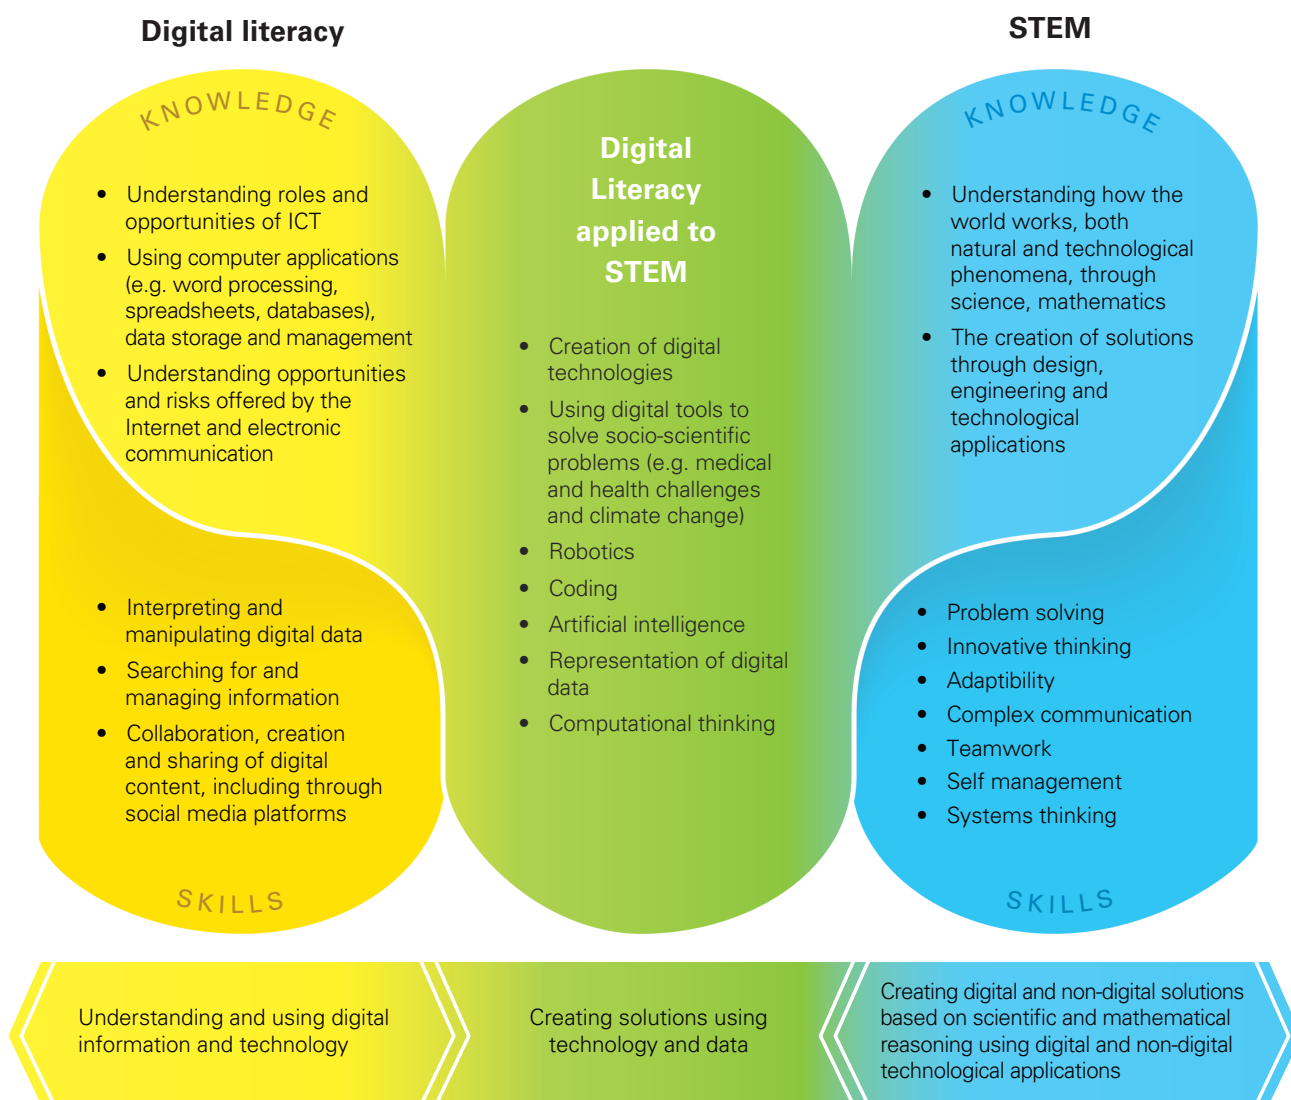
Digital literacy

STEM

KNOWLEDGE

- Understanding roles and opportunities of ICT
- Using computer applications (e.g. word processing, spreadsheets, databases), data storage and management
- Understanding opportunities and risks offered by the Internet and electronic communication

- Interpreting and manipulating digital data
- Searching for and managing information
- Collaboration, creation and sharing of digital content, including through social media platforms

SKILLS

Digital Literacy applied to STEM

- Creation of digital technologies
- Using digital tools to solve socio-scientific problems (e.g. medical and health challenges and climate change)
- Robotics
- Coding
- Artificial intelligence
- Representation of digital data
- Computational thinking

KNOWLEDGE

- Understanding how the world works, both natural and technological phenomena, through science, mathematics
- The creation of solutions through design, engineering and technological applications

- Problem solving
- Innovative thinking
- Adaptibility
- Complex communication
- Teamwork
- Self management
- Systems thinking

SKILLS

Understanding and using digital information and technology

Creating solutions using technology and data

Creating digital and non-digital solutions based on scientific and mathematical reasoning using digital and non-digital technological applications